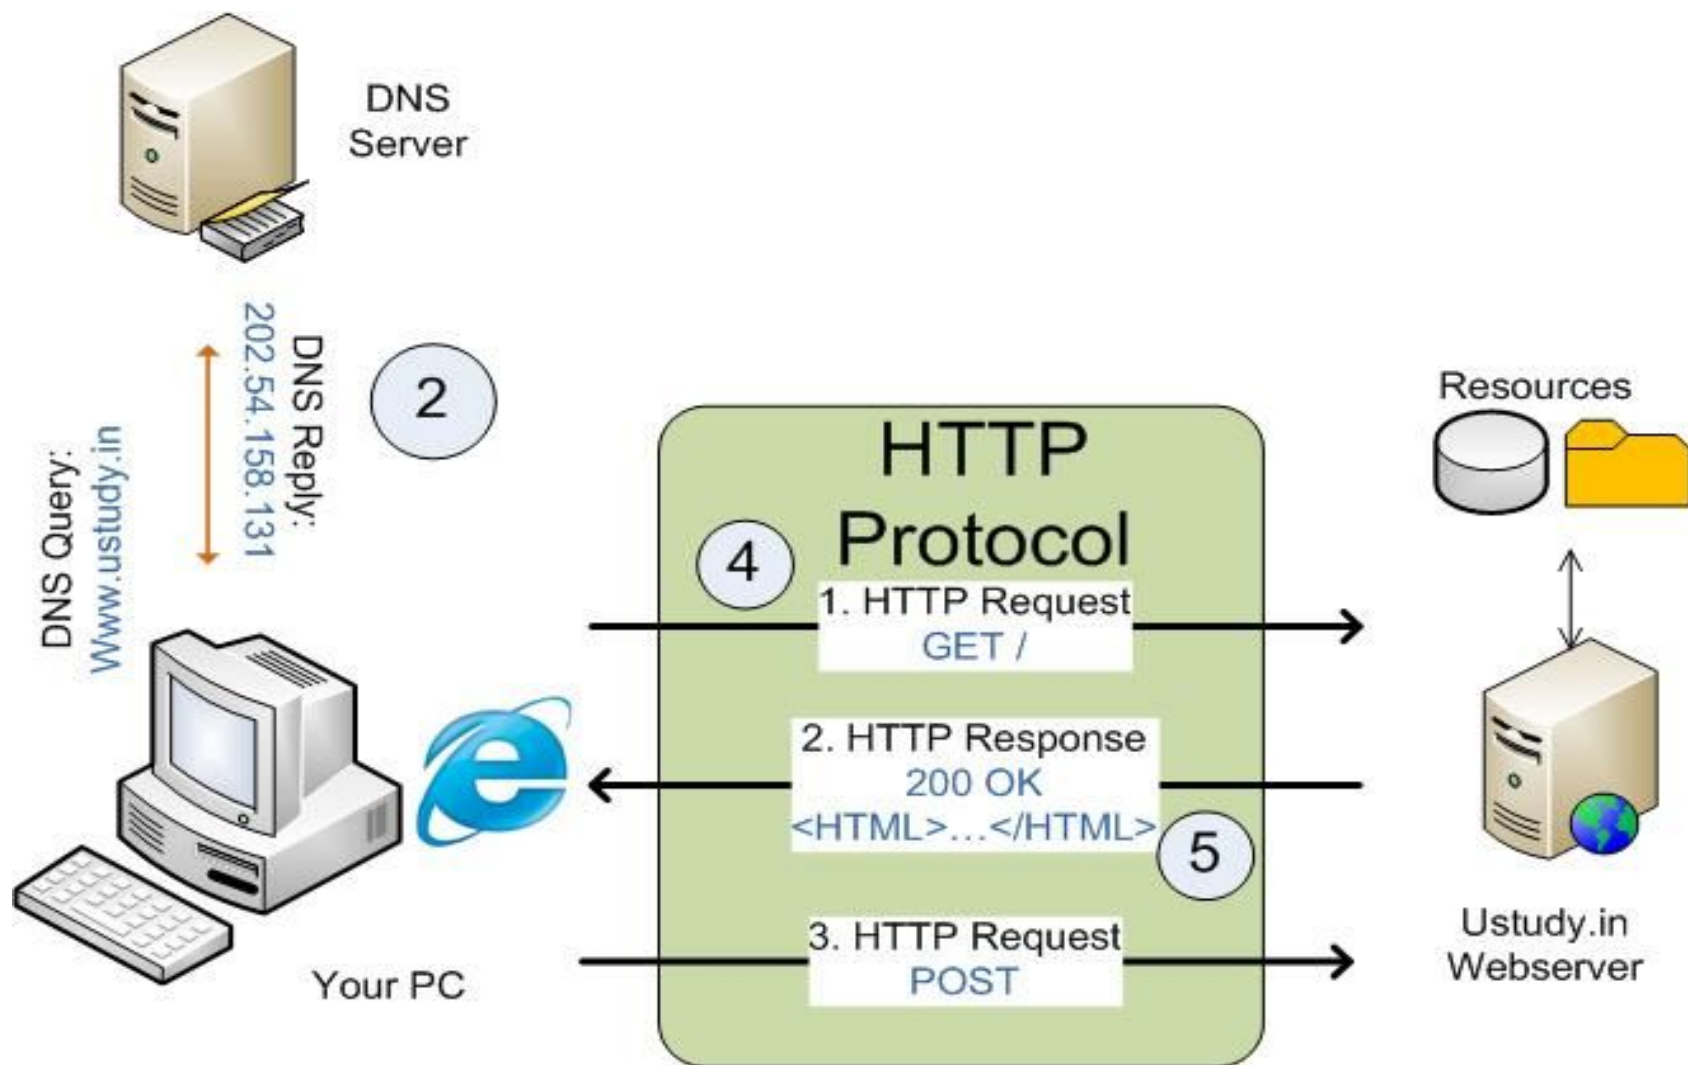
DNS Server

DNS Query:
Www.ustudy.in

DNS Reply:
202.54.158.131

2

Resources

HTTP Protocol

4

1. HTTP Request
GET /

2. HTTP Response
200 OK
<HTML>…</HTML>

5

3. HTTP Request
POST

Your PC

Ustudy.in Webserver